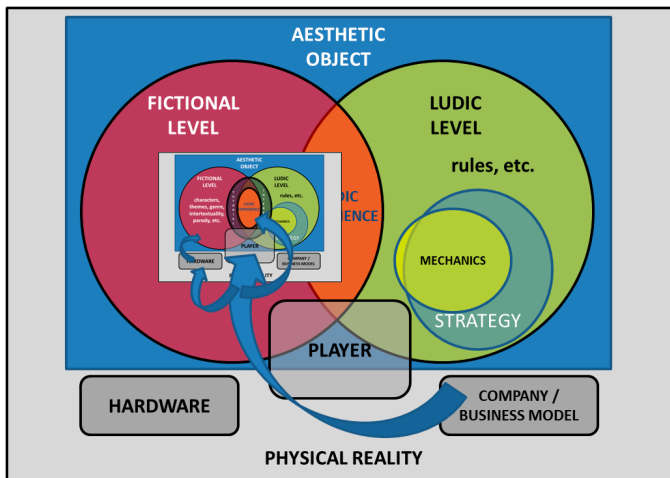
AESTHETIC OBJECT

FICTIONAL LEVEL

LUDIC LEVEL

rules, etc.

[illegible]DIC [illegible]IENCE

AESTHETIC OBJECT

FICTIONAL LEVEL

characters, themes, genre, intertextuality, parody, etc.

LUDIC LEVEL

rules, etc.

PLAYER

HARDWARE

COMPANY / BUSINESS MODEL

MECHANICS

STRATEGY

PLAYER

HARDWARE

COMPANY / BUSINESS MODEL

PHYSICAL REALITY